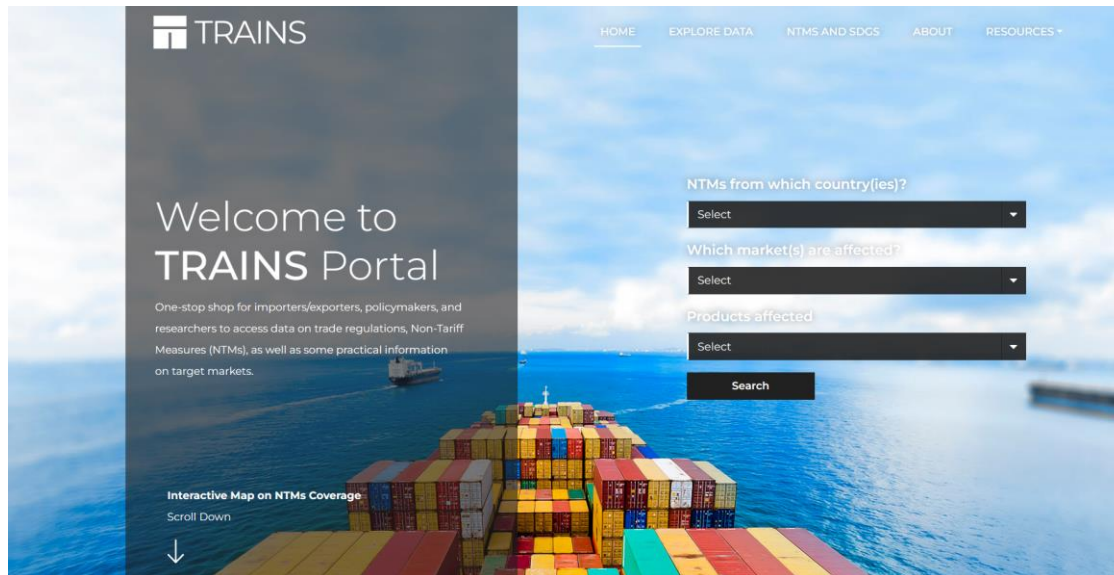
TRAINS

HOME EXPLORE DATA NTMS AND SDGS ABOUT RESOURCES

Welcome to TRAINS Portal

One-stop shop for importers/exporters, policymakers, and researchers to access data on trade regulations, Non-Tariff Measures (NTMs), as well as some practical information on target markets.

NTMs from which country(ies)?

Select

Which market(s) are affected?

Select

Products affected

Select

Search

Interactive Map on NTMs Coverage

Scroll Down